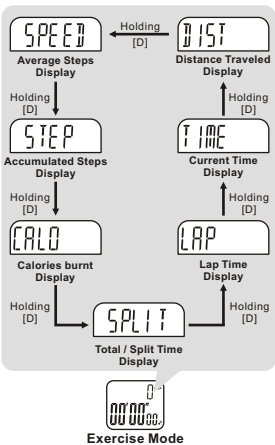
SPEED
Average Steps Display

Holding [D]

DIST
Distance Traveled Display

Holding [D]

STEP
Accumulated Steps Display

Holding [D]

TIME
Current Time Display

Holding [D]

CALO
Calories burnt Display

Holding [D]

LAP
Lap Time Display

Holding [D]

SPLIT
Total / Split Time Display

Holding [D]

0
00'00"00

Exercise Mode